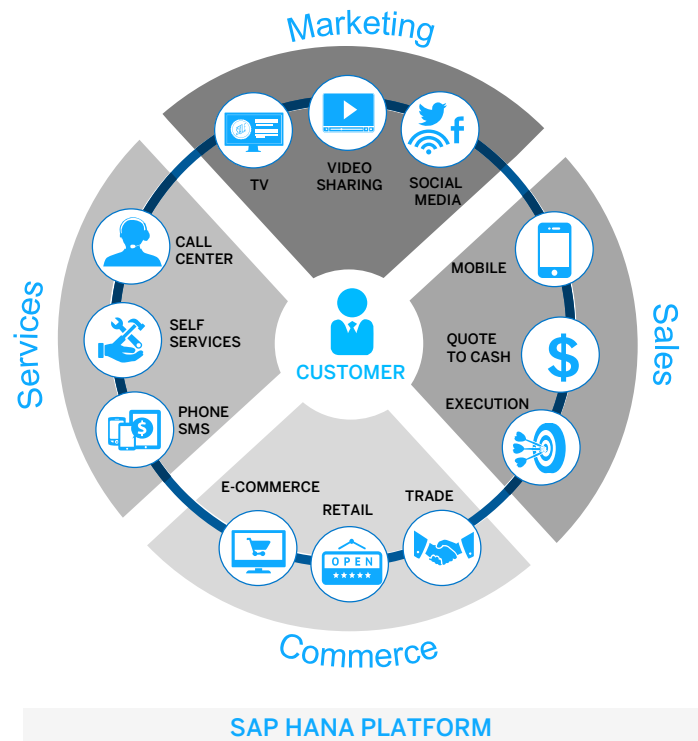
Marketing

TV

VIDEO SHARING

SOCIAL MEDIA

Sales

MOBILE

QUOTE TO CASH

$

EXECUTION

Commerce

TRADE

RETAIL

OPEN

E-COMMERCE

Services

PHONE SMS

$

SELF SERVICES

CALL CENTER

CUSTOMER

SAP HANA PLATFORM